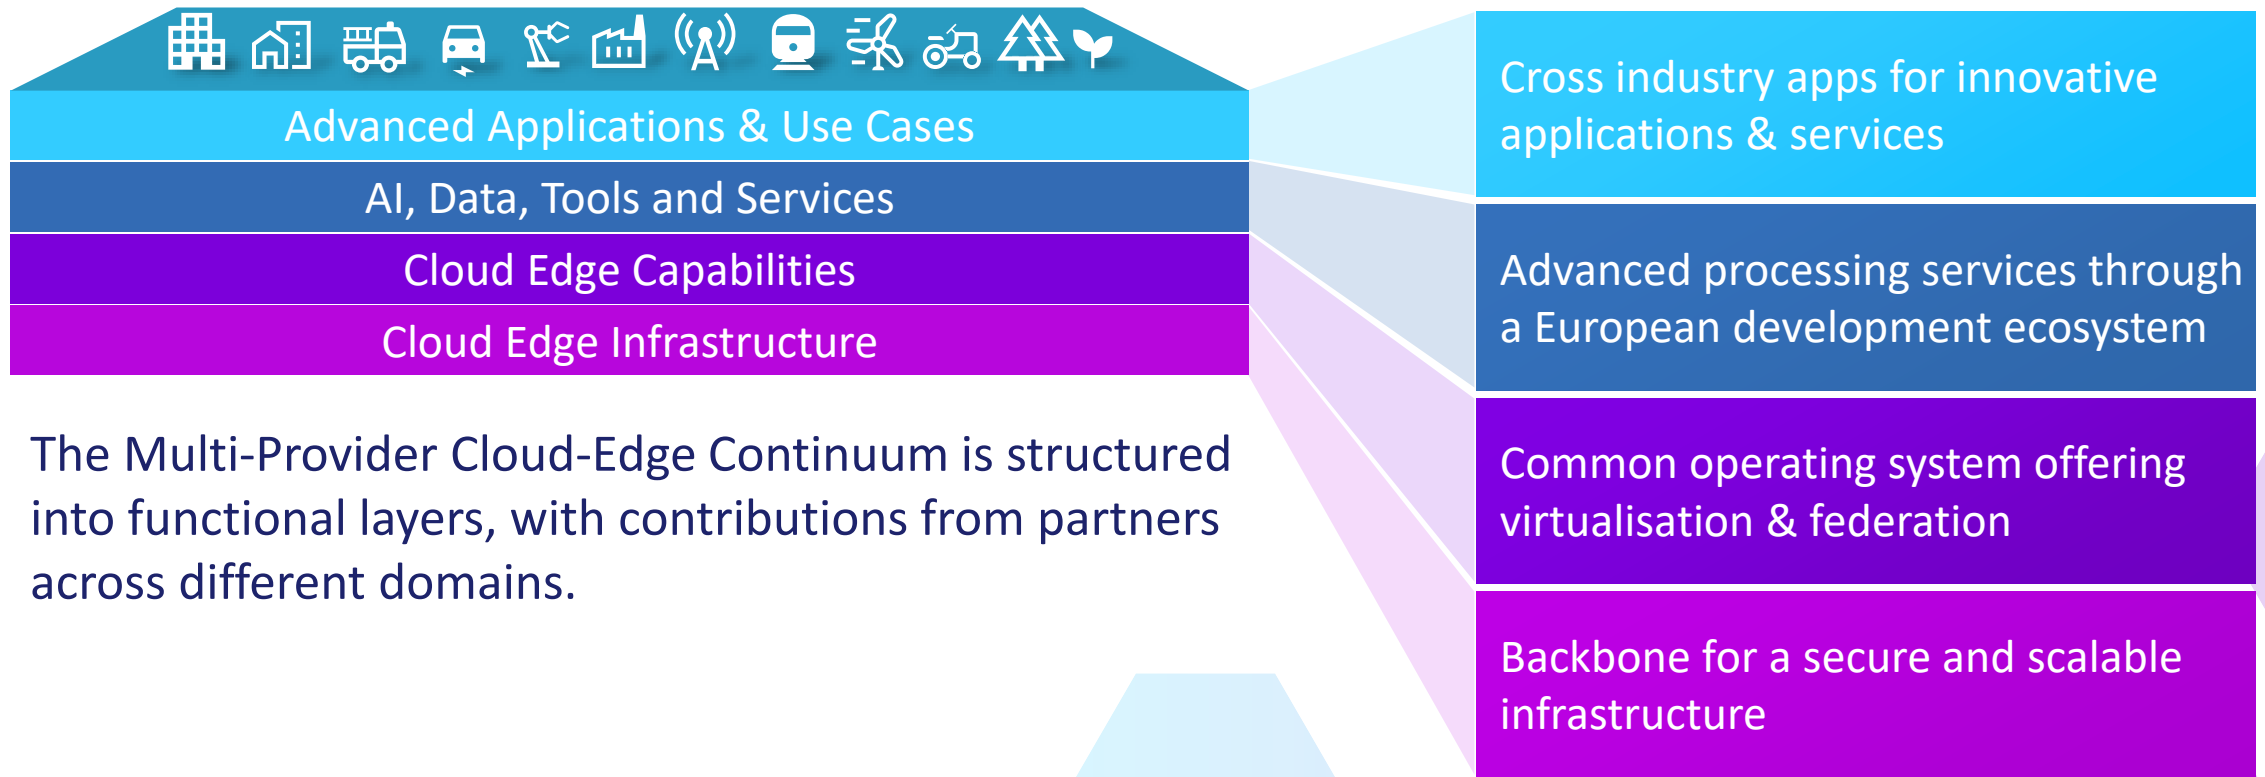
Advanced Applications & Use Cases

AI, Data, Tools and Services

Cloud Edge Capabilities

Cloud Edge Infrastructure

The Multi-Provider Cloud-Edge Continuum is structured into functional layers, with contributions from partners across different domains.

Cross industry apps for innovative applications & services

Advanced processing services through a European development ecosystem

Common operating system offering virtualisation & federation

Backbone for a secure and scalable infrastructure